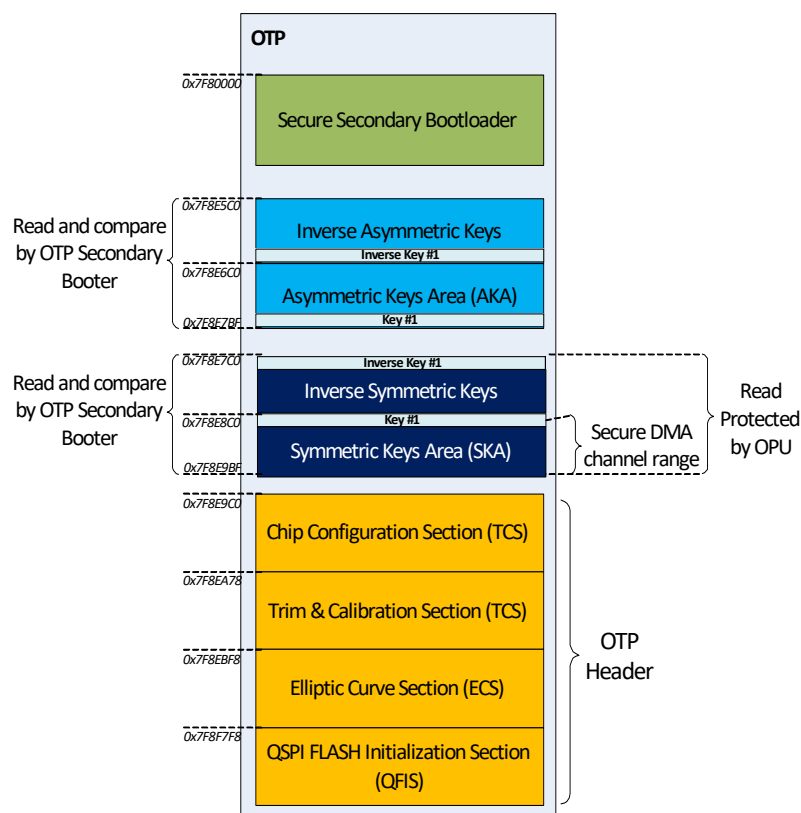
OTP

0x7F80000

Secure Secondary Bootloader

Read and compare by OTP Secondary Booter

0x7F8E5C0

Inverse Asymmetric Keys

Inverse Key #1

0x7F8E6C0

Asymmetric Keys Area (AKA)

0x7F8E7BF

Key #1

Read and compare by OTP Secondary Booter

0x7F8E7C0

Inverse Key #1

Inverse Symmetric Keys

0x7F8E8C0

Key #1

Symmetric Keys Area (SKA)

0x7F8E9BF

Secure DMA channel range

Read Protected by OPU

0x7F8E9C0

Chip Configuration Section (TCS)

0x7F8EA78

Trim & Calibration Section (TCS)

0x7F8EBF8

Elliptic Curve Section (ECS)

0x7F8F7F8

QSPI FLASH Initialization Section (QFIS)

OTP Header